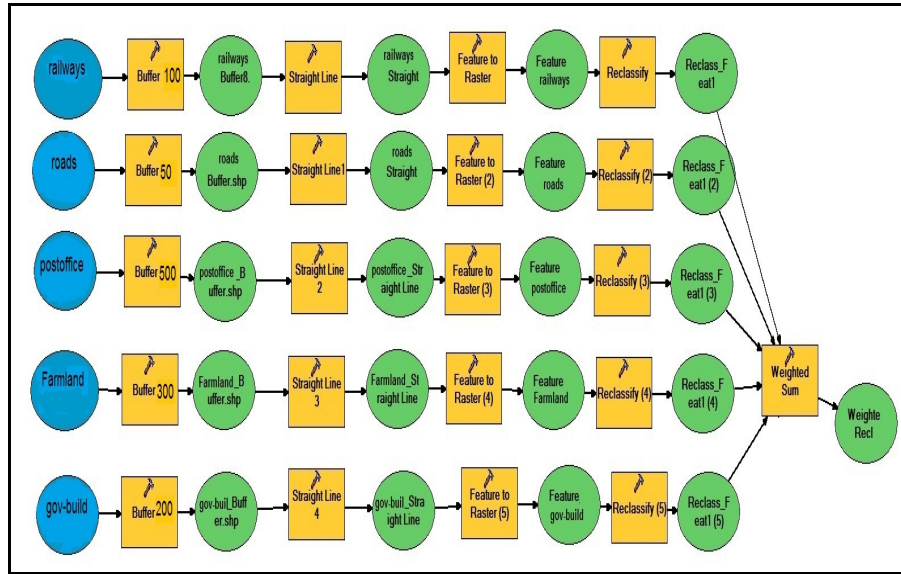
railways
Buffer 100
railways Buffer8.
Straight Line
railways Straight
Feature to Raster
Feature railways
Reclassify
Reclass_Feat1

roads
Buffer 50
roads Buffer.shp
Straight Line1
roads Straight
Feature to Raster (2)
Feature roads
Reclassify (2)
Reclass_Feat1 (2)

postoffice
Buffer 500
postoffice_Buffer.shp
Straight Line 2
postoffice_Straight Line
Feature to Raster (3)
Feature postoffice
Reclassify (3)
Reclass_Feat1 (3)

Weighted Sum

Farmland
Buffer 300
Farmland_Buffer.shp
Straight Line 3
Farmland_Straight Line
Feature to Raster (4)
Feature Farmland
Reclassify (4)
Reclass_Feat1 (4)

Weighte Recl

gov-build
Buffer 200
gov-buil_Buffer.shp
Straight Line 4
gov-buil_Straight Line
Feature to Raster (5)
Feature gov-build
Reclassify (5)
Reclass_Feat1 (5)